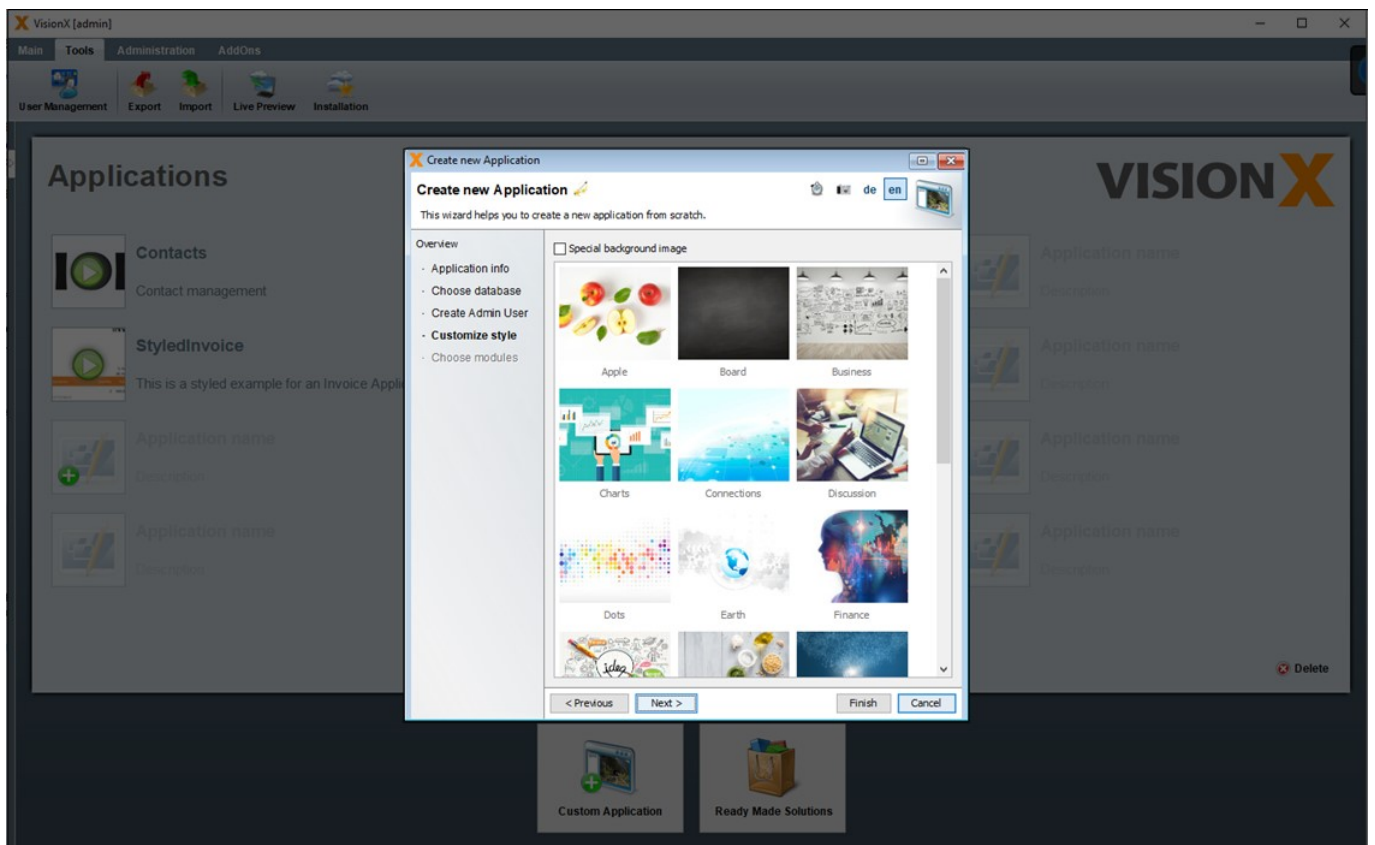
VisionX [admin]

Main Tools Administration AddOns

User Management Export Import Live Preview Installation

Applications

VISIONX

Contacts

Contact management

StyledInvoice

This is a styled example for an Invoice Appli

Application name

Description

Application name

Description

Application name

Description

Application name

Description

Application name

Description

Application name

Description

Delete

Create new Application

Create new Application

This wizard helps you to create a new application from scratch.

de en

Overview

· Application info

· Choose database

· Create Admin User

· Customize style

· Choose modules

Special background image

Apple

Board

Business

Charts

Connections

Discussion

Dots

Earth

Finance

< Previous

Next >

Finish

Cancel

Custom Application

Ready Made Solutions